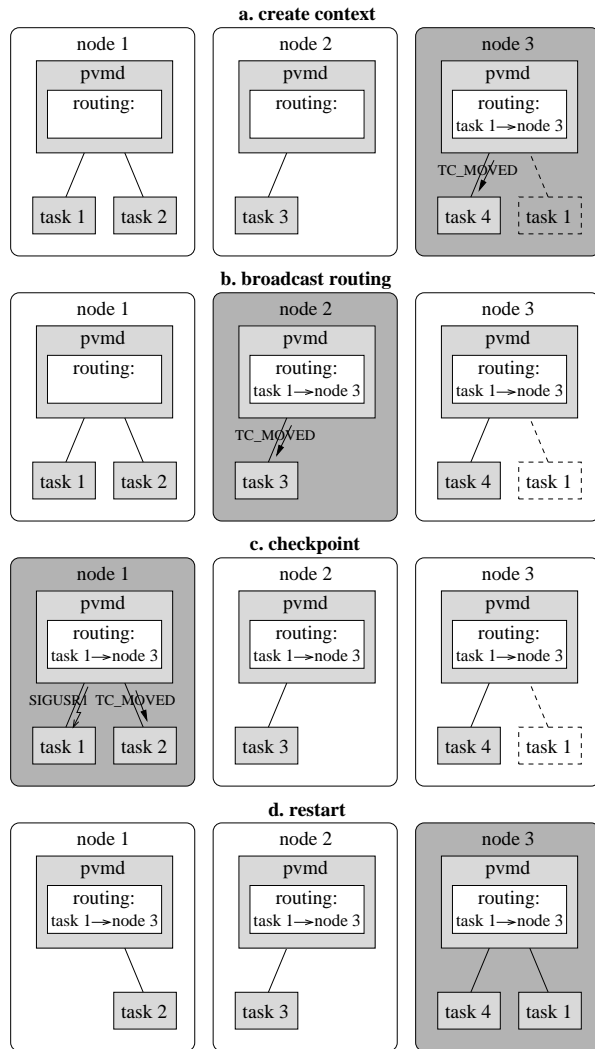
a. create context

node 1
pvmd
routing:
task 1
task 2

node 2
pvmd
routing:
task 3

node 3
pvmd
routing:
task 1$\rightarrow$node 3
TC_MOVED
task 4
task 1

b. broadcast routing

node 1
pvmd
routing:
task 1
task 2

node 2
pvmd
routing:
task 1$\rightarrow$node 3
TC_MOVED
task 3

node 3
pvmd
routing:
task 1$\rightarrow$node 3
task 4
task 1

c. checkpoint

node 1
pvmd
routing:
task 1$\rightarrow$node 3
SIGUSR1
TC_MOVED
task 1
task 2

node 2
pvmd
routing:
task 1$\rightarrow$node 3
task 3

node 3
pvmd
routing:
task 1$\rightarrow$node 3
task 4
task 1

d. restart

node 1
pvmd
routing:
task 1$\rightarrow$node 3
task 2

node 2
pvmd
routing:
task 1$\rightarrow$node 3
task 3

node 3
pvmd
routing:
task 1$\rightarrow$node 3
task 4
task 1